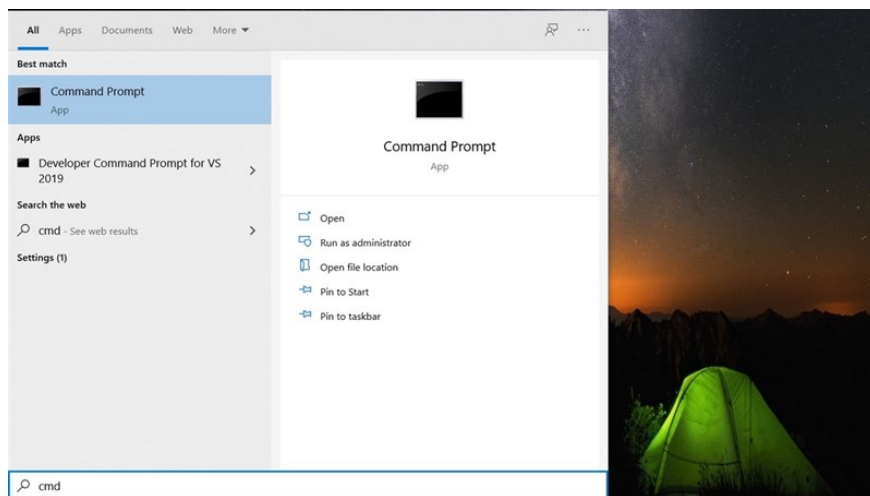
All Apps Documents Web More ▾

Best match

Command Prompt
App

Apps

Developer Command Prompt for VS 2019 >

Search the web

cmd - See web results >

Settings (1)

Command Prompt
App

Open

Run as administrator

Open file location

Pin to Start

Pin to taskbar

cmd